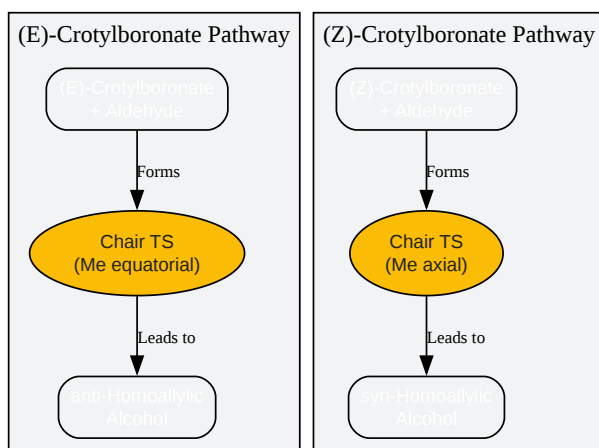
(E)-Crotylboronate Pathway

(E)-Crotylboronate + Aldehyde

Forms

Chair TS
(Me equatorial)

Leads to

anti-Homoallylic Alcohol

(Z)-Crotylboronate Pathway

(Z)-Crotylboronate + Aldehyde

Forms

Chair TS
(Me axial)

Leads to

syn-Homoallylic Alcohol